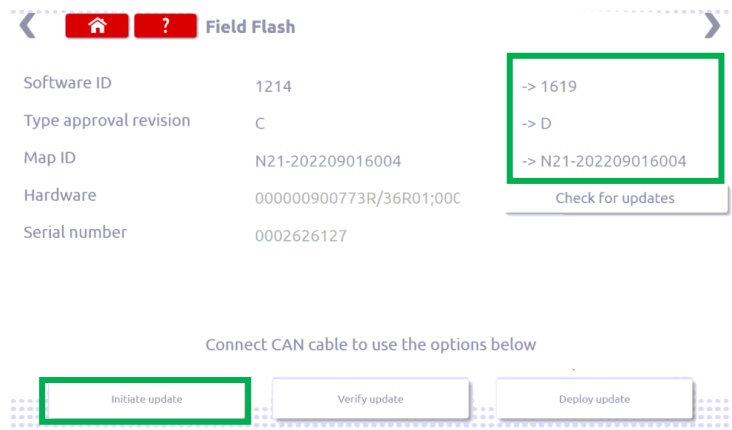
? Field Flash

| | | |
|---|---|---|
| Software ID | 1214 | -> 1619 |
| Type approval revision | C | -> D |
| Map ID | N21-202209016004 | -> N21-202209016004 |
| Hardware | 000000900773R/36R01;00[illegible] | Check for updates |
| Serial number | 0002626127 | |

Connect CAN cable to use the options below

Initiate update

Verify update

Deploy update